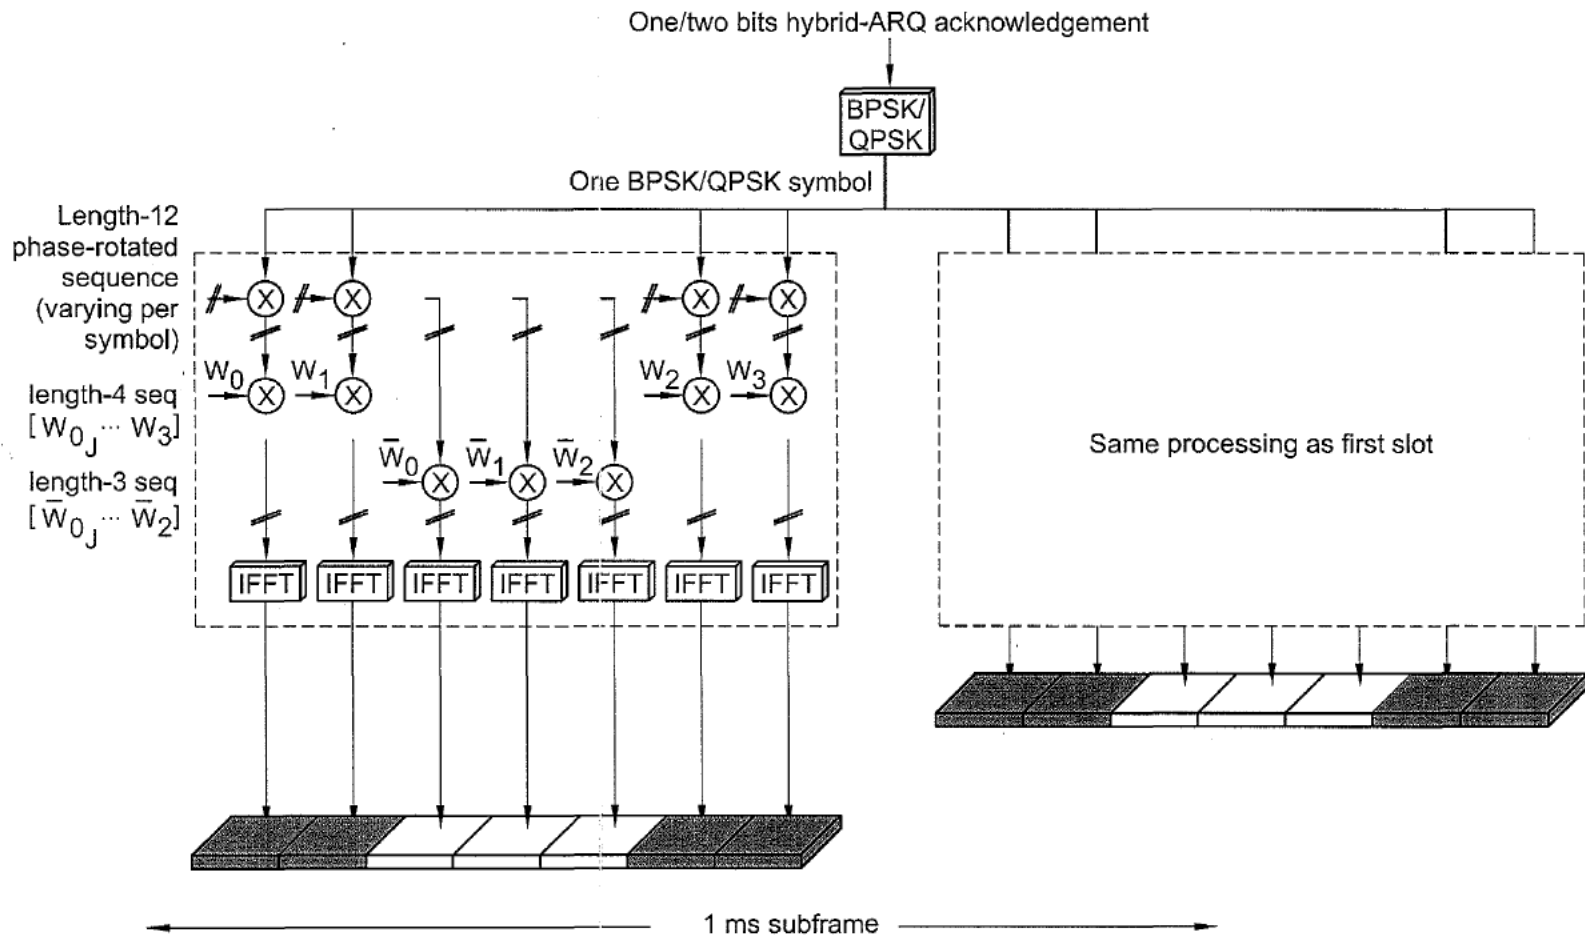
One/two bits hybrid-ARQ acknowledgement

BPSK/QPSK

One BPSK/QPSK symbol

Length-12 phase-rotated sequence (varying per symbol)

length-4 seq $[W_{0,} \cdots W_3]$

length-3 seq $[\bar{W}_{0,} \cdots \bar{W}_2]$

$W_0$ $W_1$ $W_2$ $W_3$

$\bar{W}_0$ $\bar{W}_1$ $\bar{W}_2$

IFFT IFFT IFFT IFFT IFFT IFFT IFFT

Same processing as first slot

1 ms subframe